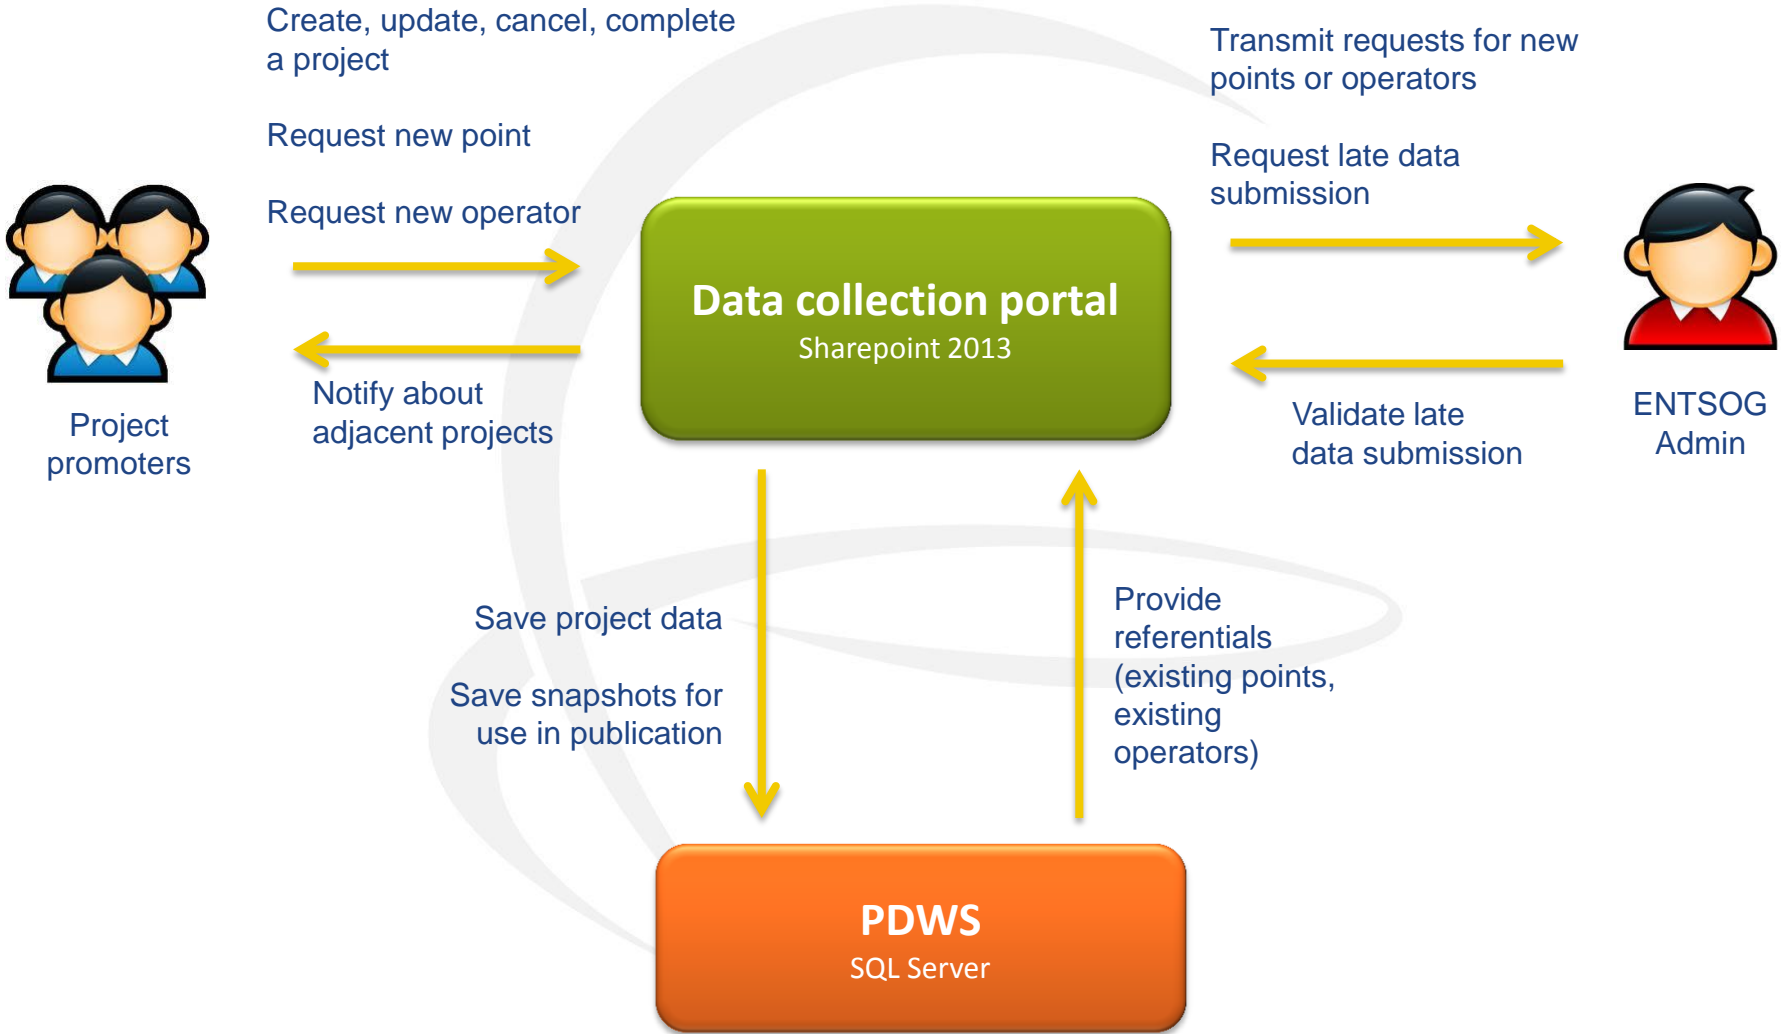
Create, update, cancel, complete a project

Request new point

Request new operator

Notify about adjacent projects

Project promoters

Data collection portal
Sharepoint 2013

Transmit requests for new points or operators

Request late data submission

Validate late data submission

ENTSOG Admin

Save project data

Save snapshots for use in publication

Provide referentials (existing points, existing operators)

PDWS
SQL Server